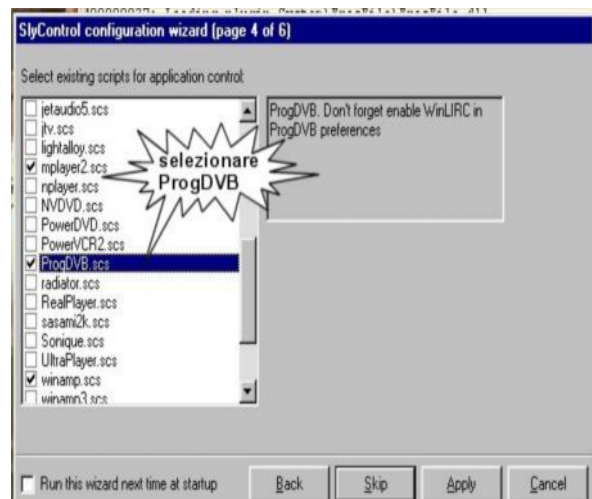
SlyControl configuration wizard (page 4 of 6)

Select existing scripts for application control:

jetaudio5.scs
jtv.scs
lightalloy.scs
mplayer2.scs
nplayer.scs
NVDVD.scs
PowerDVD.scs
PowerVCR2.scs
ProgDVB.scs
radiator.scs
RealPlayer.scs
sasami2k.scs
Sonique.scs
UltraPlayer.scs
winamp.scs
winamp3.scs

selezionare ProgDVB

ProgDVB. Don't forget enable WinLIRC in ProgDVB preferences

Run this wizard next time at startup

Back

Skip

Apply

Cancel